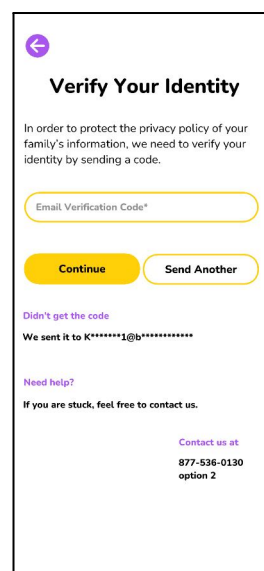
Verify Your Identity

In order to protect the privacy policy of your family's information, we need to verify your identity by sending a code.

Email Verification Code*

Continue

Send Another

Didn't get the code

We sent it to K*******1@b************

Need help?

If you are stuck, feel free to contact us.

Contact us at

877-536-0130 option 2